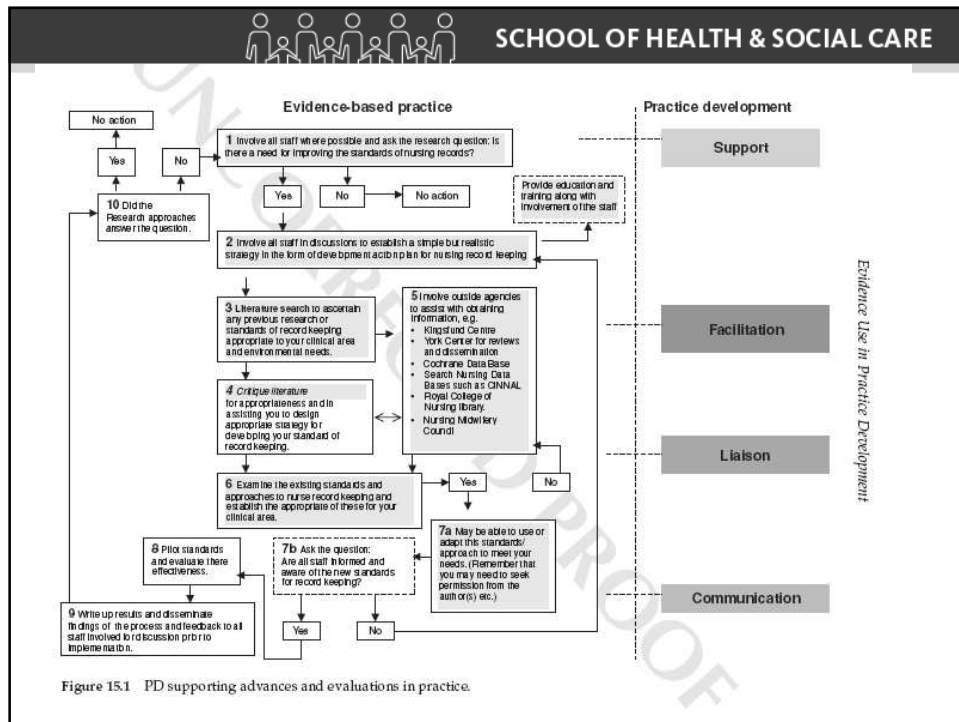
SCHOOL OF HEALTH & SOCIAL CARE

Evidence-based practice

Practice development

No action

Yes

No

1 Involve all staff where possible and ask the research question: Is there a need for improving the standards of nursing records?

Support

Yes

No

No action

10 Did the Research approaches answer the question.

Provide education and training along with involvement of the staff

2 Involve all staff in discussions to establish a simple but realistic strategy in the form of development action plan for nursing record keeping

Evidence Use in Practice Development

3 Literature search to ascertain any previous research or standards of record keeping appropriate to your clinical area and environmental needs.

5 Involve outside agencies to assist with obtaining information, e.g.
• Kingsfund Centre
• York Center for reviews and dissemination
• Cochrane Data Base
• Search Nursing Data Bases such as CINNAL
• Royal College of Nursing library.
• Nursing Midwifery Council

Facilitation

4 Critique literature for appropriateness and in assisting you to design appropriate strategy for developing your standard of record keeping.

Liaison

6 Examine the existing standards and approaches to nurse record keeping and establish the appropriate of these for your clinical area.

Yes

No

8 Pilot standards and evaluate there effectiveness.

7b Ask the question: Are all staff informed and aware of the new standards for record keeping?

7a May be able to use or adapt this standards/ approach to meet your needs. (Remember that you may need to seek permission from the author(s) etc.)

Communication

9 Write up results and disseminate findings of the process and feedback to all staff involved for discussion prior to implementation.

Yes

No

UNCORRECTED PROOF

Figure 15.1 PD supporting advances and evaluations in practice.